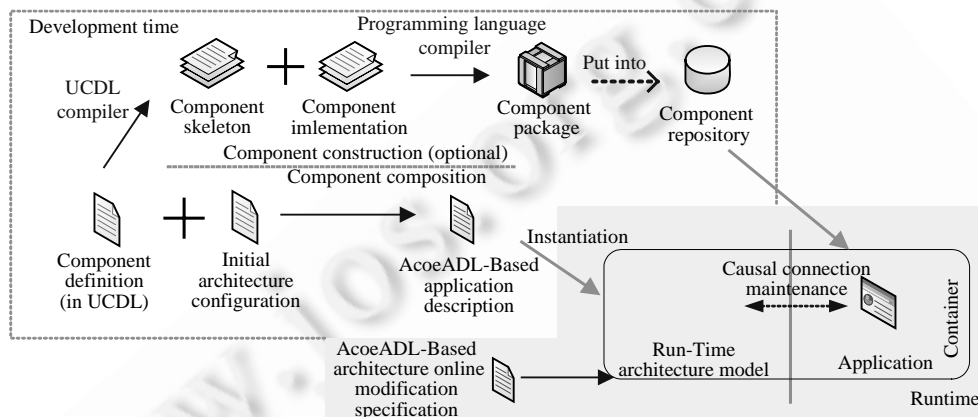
Development time

Programming language compiler

UCDL compiler

Component skeleton

Component imlementation

Component package

Put into

Component repository

Component construction (optional)

Component composition

Component definition (in UCDL)

Initial architecture configuration

AcoeADL-Based application description

Instantiation

Causal connection maintenance

Container

Run-Time architecture model

Application

AcoeADL-Based architecture online modification specification

Runtime